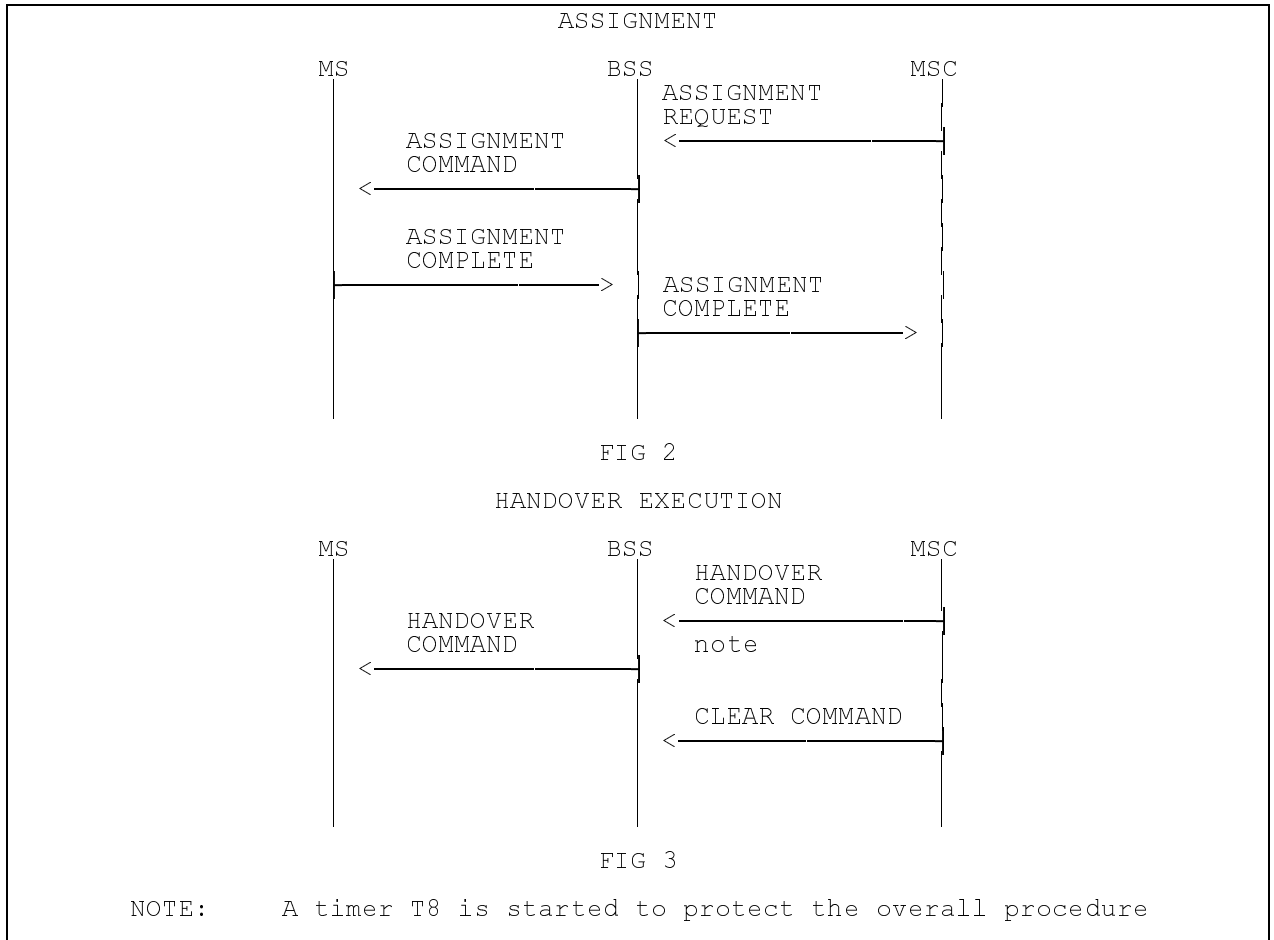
ASSIGNMENT

MS BSS MSC

ASSIGNMENT REQUEST

ASSIGNMENT COMMAND

ASSIGNMENT COMPLETE

ASSIGNMENT COMPLETE

FIG 2

HANDOVER EXECUTION

MS BSS MSC

HANDOVER COMMAND

HANDOVER COMMAND

note

CLEAR COMMAND

FIG 3

NOTE: A timer T8 is started to protect the overall procedure